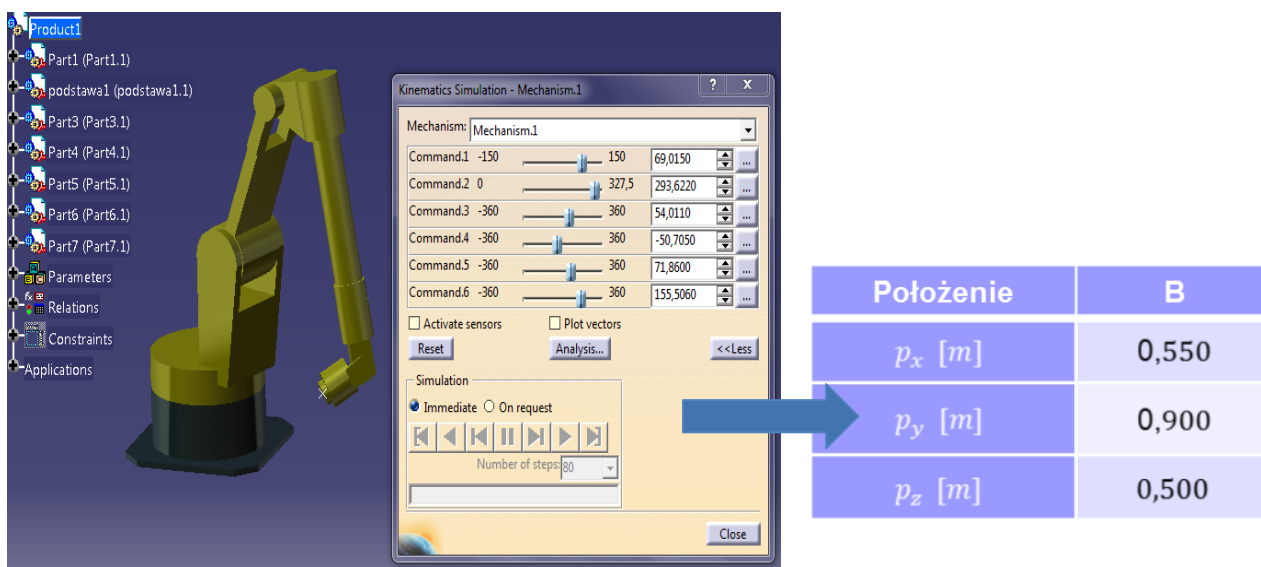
Product1
Part1 (Part1.1)
podstawa1 (podstawa1.1)
Part3 (Part3.1)
Part4 (Part4.1)
Part5 (Part5.1)
Part6 (Part6.1)
Part7 (Part7.1)
Parameters
Relations
Constraints
Applications

Kinematics Simulation - Mechanism.1
?
x
Mechanism: Mechanism.1

| | | | | |
|---|---|---|---|---|
| Command.1 | -150 | 150 | 69,0150 | ... |
| Command.2 | 0 | 327,5 | 293,6220 | ... |
| Command.3 | -360 | 360 | 54,0110 | ... |
| Command.4 | -360 | 360 | -50,7050 | ... |
| Command.5 | -360 | 360 | 71,8600 | ... |
| Command.6 | -360 | 360 | 155,5060 | ... |

Activate sensors
Plot vectors
Reset
Analysis...
<<Less
Simulation
Immediate
On request
Number of steps: 80
Close

| Położenie | B |
|---|---|
| $p_x\ [m]$ | 0,550 |
| $p_y\ [m]$ | 0,900 |
| $p_z\ [m]$ | 0,500 |